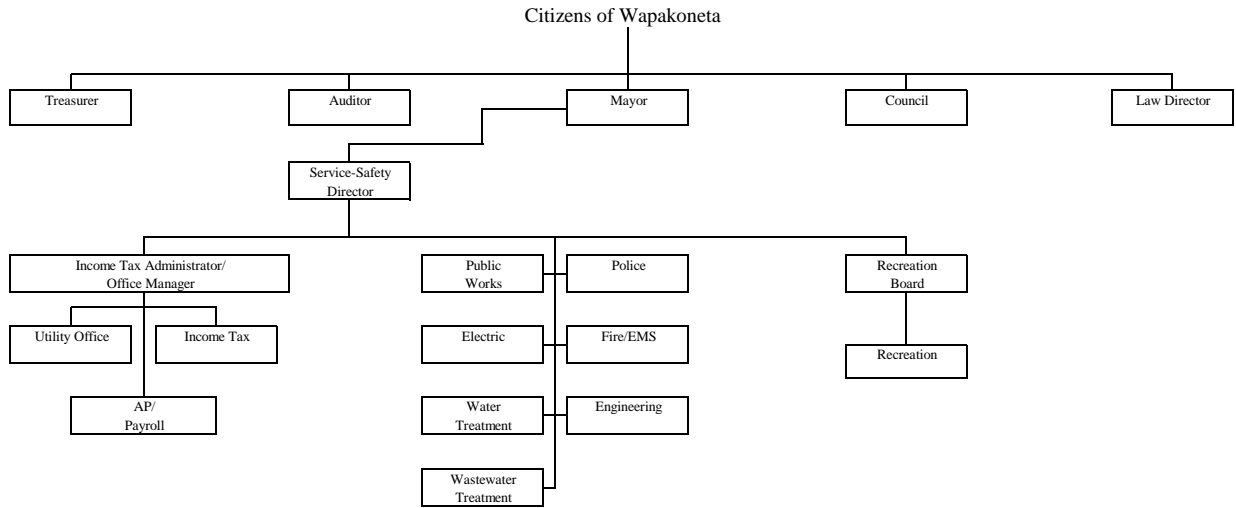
Citizens of Wapakoneta

Treasurer

Auditor

Mayor

Council

Law Director

Service-Safety Director

Income Tax Administrator/ Office Manager

Utility Office

Income Tax

AP/ Payroll

Public Works

Police

Electric

Fire/EMS

Water Treatment

Engineering

Wastewater Treatment

Recreation Board

Recreation